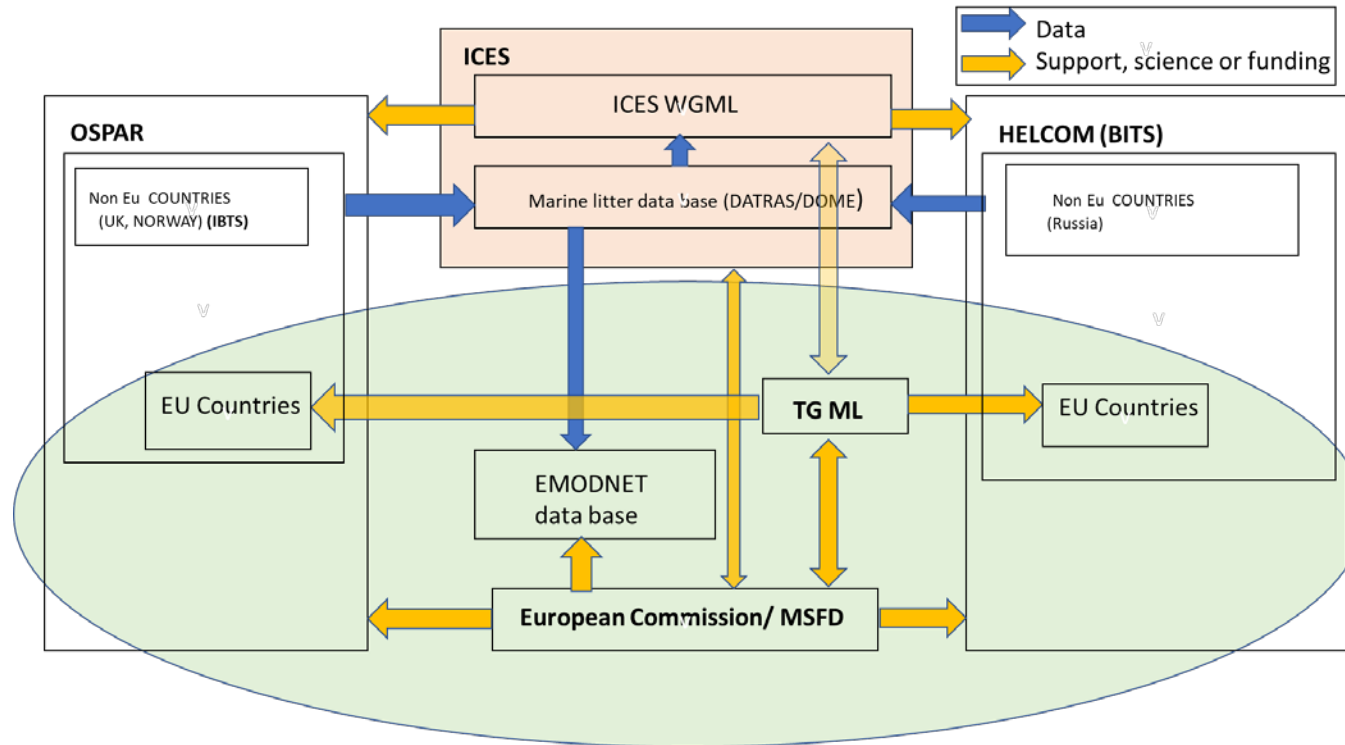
Data
Support, science or funding

ICES
ICES WGML
Marine litter data base (DATRAS/DOME)

OSPAR
Non Eu COUNTRIES (UK, NORWAY) (IBTS)
EU Countries

HELCOM (BITS)
Non Eu COUNTRIES (Russia)
EU Countries

TG ML

EMODNET data base

European Commission/ MSFD